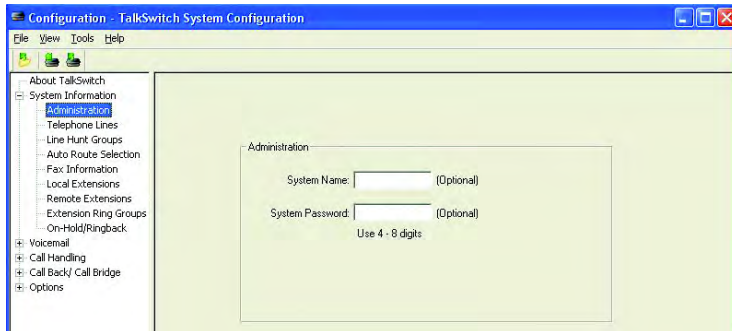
Configuration - TalkSwitch System Configuration

File View Tools Help

About TalkSwitch
System Information
Administration
Telephone Lines
Line Hunt Groups
Auto Route Selection
Fax Information
Local Extensions
Remote Extensions
Extension Ring Groups
On-Hold/Ringback
Voicemail
Call Handling
Call Back/ Call Bridge
Options

Administration

System Name: (Optional)

System Password: (Optional)

Use 4 - 8 digits